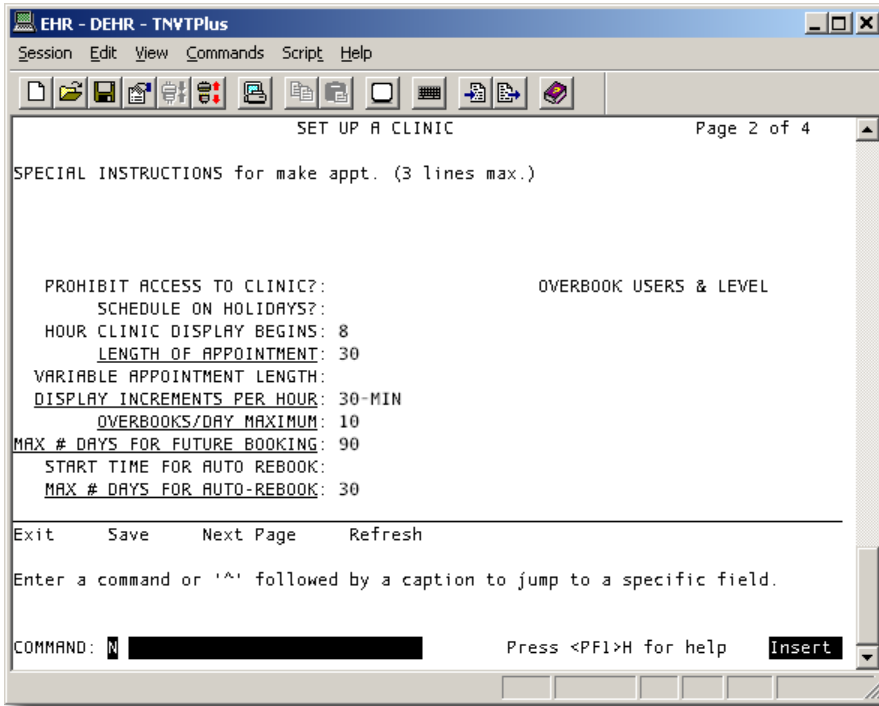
EHR - DEHR - TNVTPlus

Session Edit View Commands Script Help

SET UP A CLINIC Page 2 of 4

SPECIAL INSTRUCTIONS for make appt. (3 lines max.)

PROHIBIT ACCESS TO CLINIC?: OVERBOOK USERS & LEVEL
SCHEDULE ON HOLIDAYS?:
HOUR CLINIC DISPLAY BEGINS: 8
LENGTH OF APPOINTMENT: 30
VARIABLE APPOINTMENT LENGTH:
DISPLAY INCREMENTS PER HOUR: 30-MIN
OVERBOOKS/DAY MAXIMUM: 10
MAX # DAYS FOR FUTURE BOOKING: 90
START TIME FOR AUTO REBOOK:
MAX # DAYS FOR AUTO-REBOOK: 30

Exit Save Next Page Refresh

Enter a command or '^' followed by a caption to jump to a specific field.

COMMAND: N Press <PF1>H for help Insert